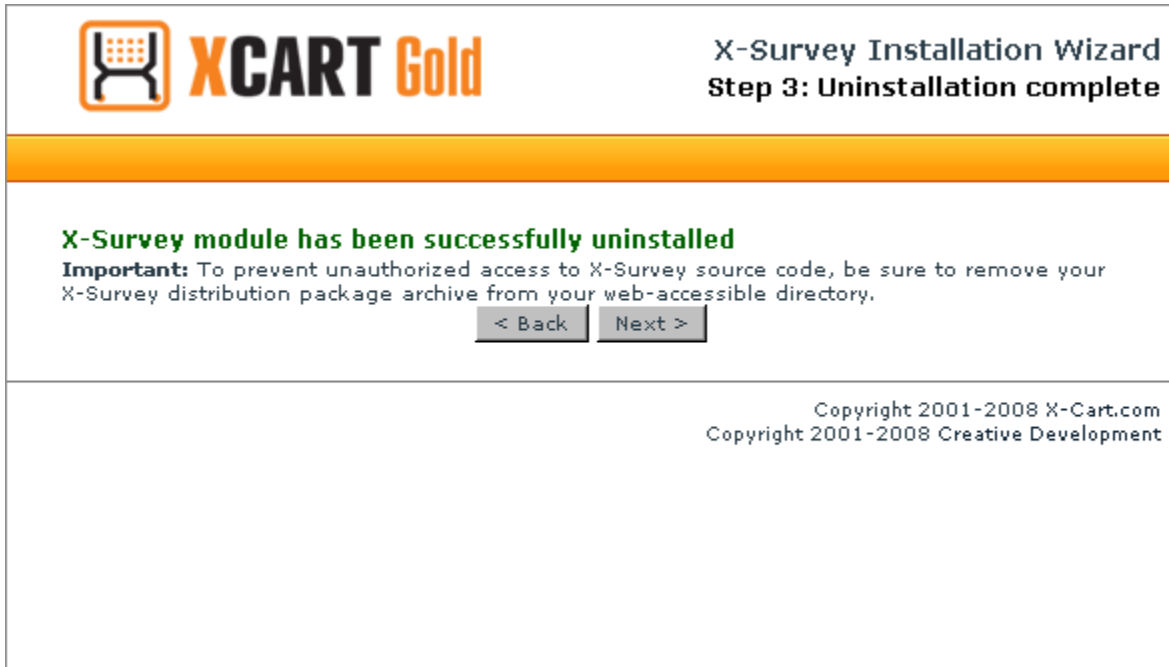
XCART Gold

X-Survey Installation Wizard
Step 3: Uninstallation complete

X-Survey module has been successfully uninstalled
Important: To prevent unauthorized access to X-Survey source code, be sure to remove your X-Survey distribution package archive from your web-accessible directory.

< Back Next >

Copyright 2001-2008 X-Cart.com
Copyright 2001-2008 Creative Development